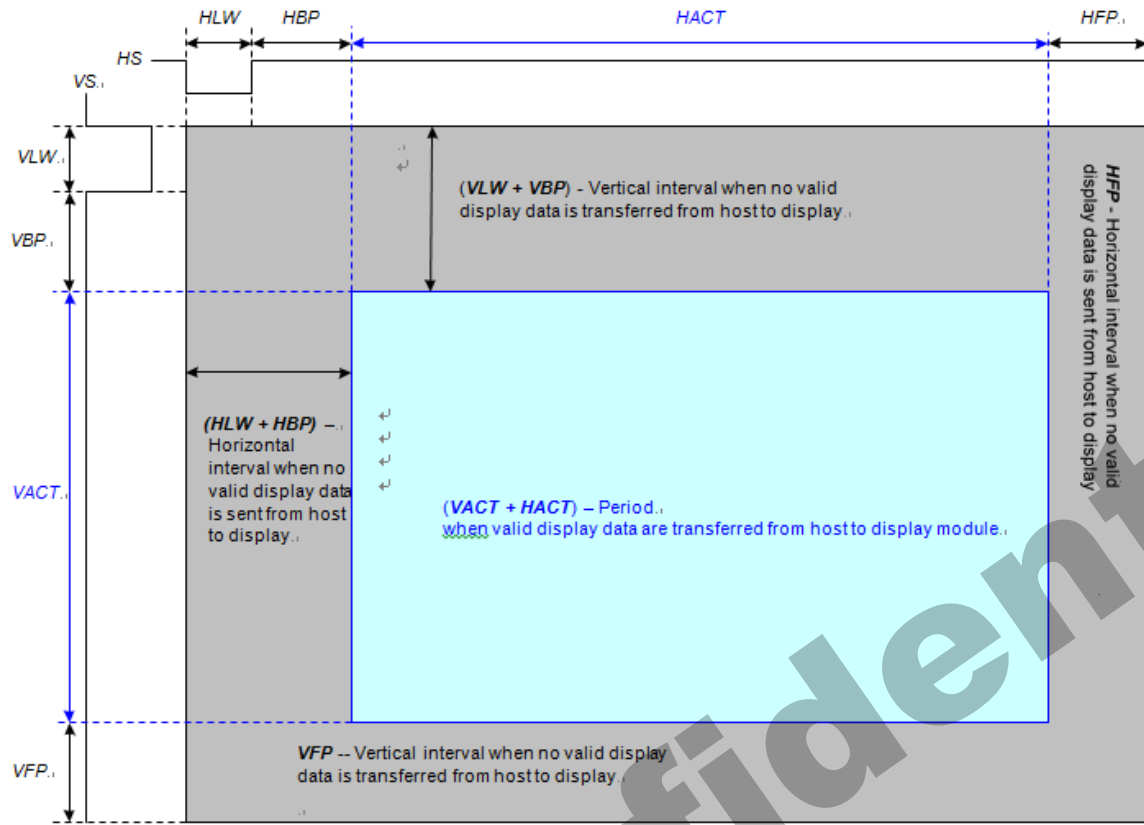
HLW HBP HACT HFP

HS

VS

VLW

VBP

VACT

VFP

(VLW + VBP) - Vertical interval when no valid display data is transferred from host to display

HFP - Horizontal interval when no valid display data is sent from host to display

(HLW + HBP) – Horizontal interval when no valid display data is sent from host to display

(VACT + HACT) – Period when valid display data are transferred from host to display module

VFP -- Vertical interval when no valid display data is transferred from host to display

fident